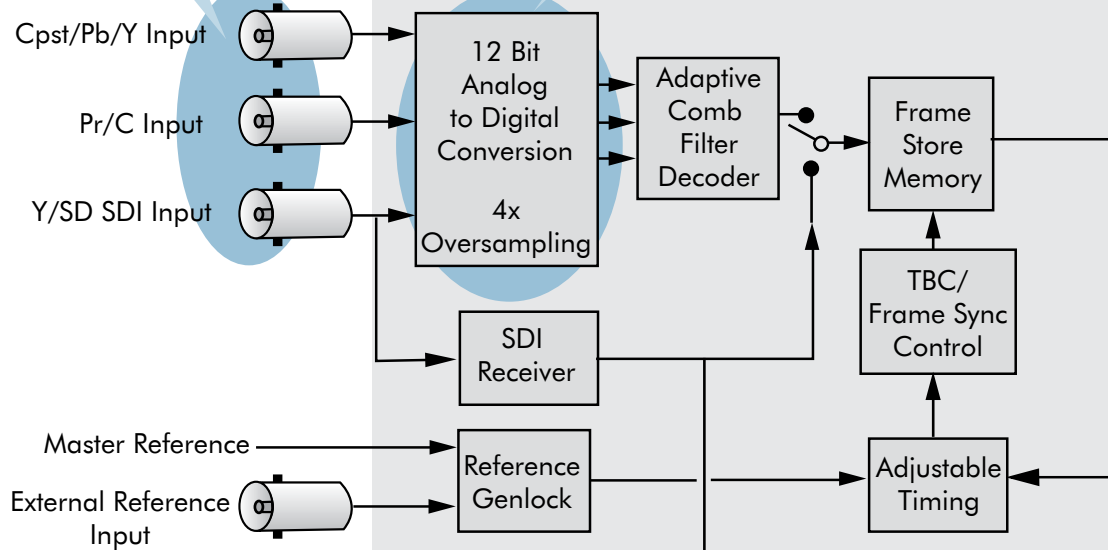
Cpst/Pb/Y Input

Pr/C Input

Y/SD SDI Input

12 Bit Analog to Digital Conversion

4x Oversampling

Adaptive Comb Filter Decoder

Frame Store Memory

TBC/ Frame Sync Control

SDI Receiver

Master Reference

External Reference Input

Reference Genlock

Adjustable Timing